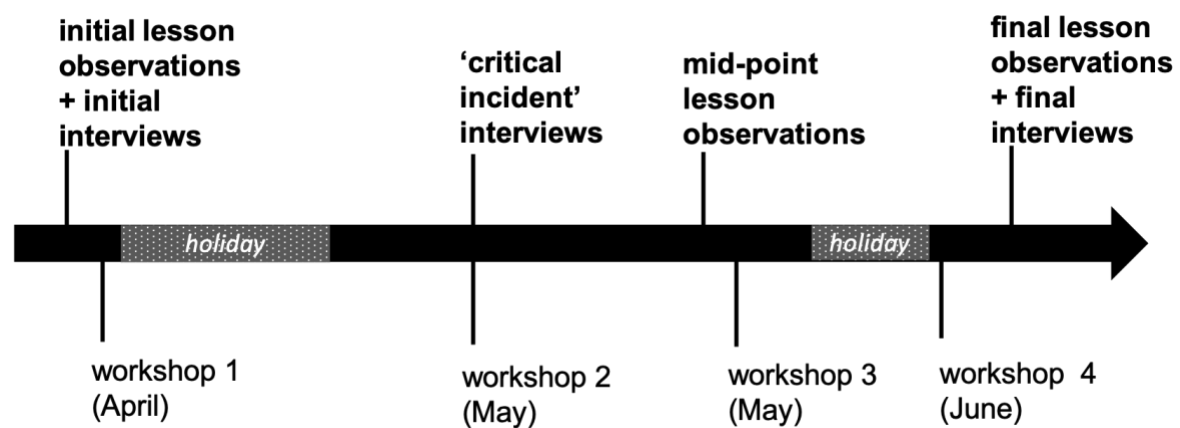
initial lesson observations + initial interviews

'critical incident' interviews

mid-point lesson observations

final lesson observations + final interviews

holiday

holiday

workshop 1 (April)

workshop 2 (May)

workshop 3 (May)

workshop 4 (June)